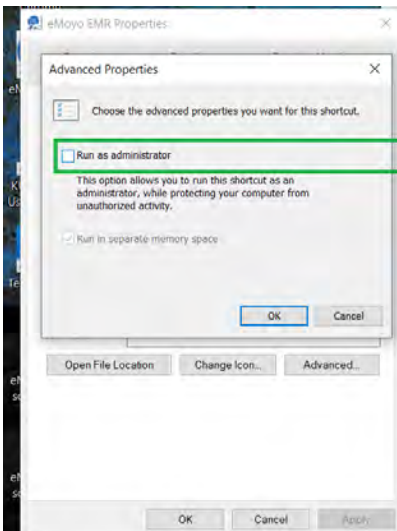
eMoyo EMR Properties

Advanced Properties

Choose the advanced properties you want for this shortcut.

Run as administrator

This option allows you to run this shortcut as an administrator, while protecting your computer from unauthorized activity.

Run in separate memory space

OK

Cancel

Open File Location

Change Icon...

Advanced...

OK

Cancel

Apply